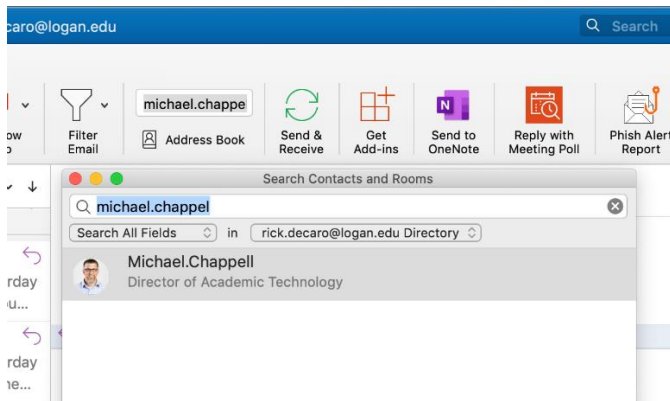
caro@logan.edu

Search

ow
o

Filter
Email

michael.chappe

Address Book

Send &
Receive

Get
Add-ins

Send to
OneNote

Reply with
Meeting Poll

Phish Alert
Report

Search Contacts and Rooms

michael.chappel

Search All Fields

in

rick.decaro@logan.edu Directory

rday
u...

Michael.Chappell
Director of Academic Technology

rday
ne...